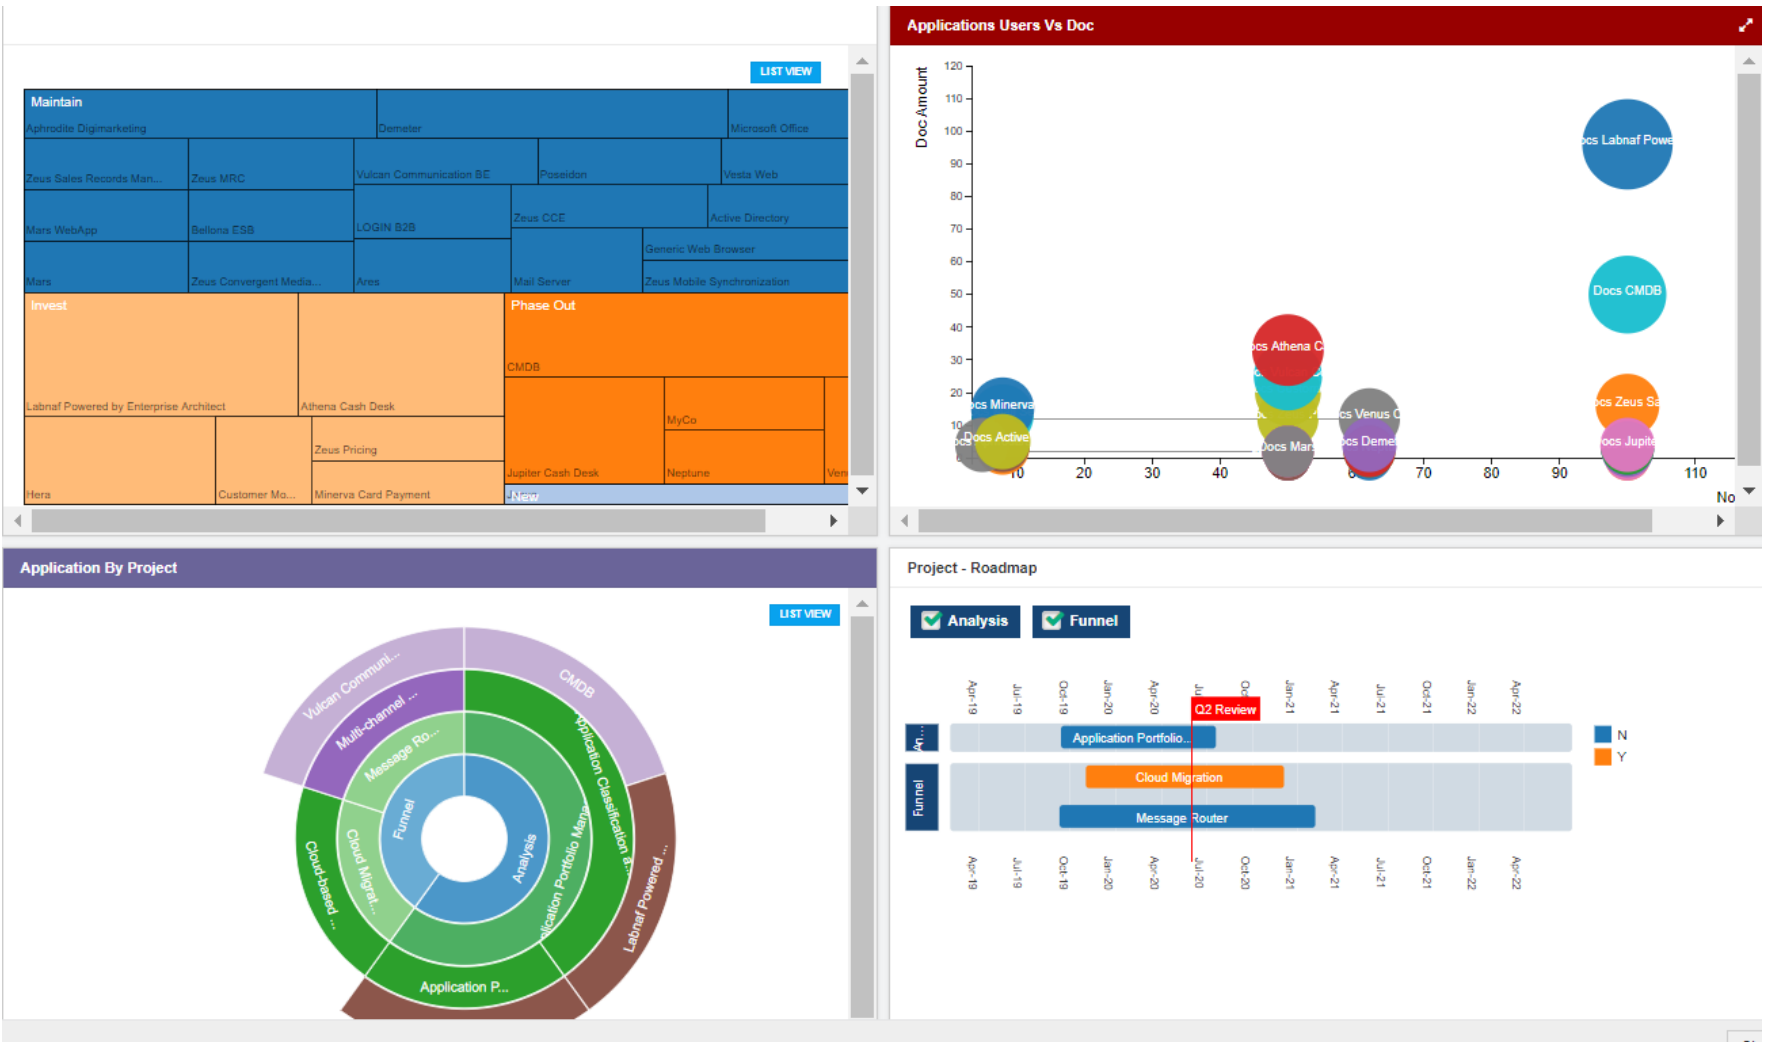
LIST VIEW

Maintain
Aphrodite Digimarketing
Demeter
Microsoft Office
Zeus Sales Records Man...
Zeus MRC
Vulcan Communication BE
Poseidon
Vesta Web
Mars WebApp
Bellona ESB
LOGIN B2B
Zeus CCE
Active Directory
Generic Web Browser
Mars
Zeus Convergent Media...
Ares
Mail Server
Zeus Mobile Synchronization
Invest
Labnaf Powered by Enterprise Architect
Athena Cash Desk
Zeus Pricing
Hera
Customer Mo...
Minerva Card Payment
Phase Out
CMDB
MyCo
Jupiter Cash Desk
Neptune
Ven
New

Applications Users Vs Doc

Doc Amount
120
110
100
90
80
70
60
50
40
30
20
10
cs Labnaf Powe
Docs CMDB
cs Athena C
cs Minerva
Docs Active
cs Venus C
Docs Mar
cs Deme
cs Zeus Sa
ocs Jupite
10
20
30
40
70
80
90
110
No

Application By Project

LIST VIEW

Vulcan Communi...
Multi-channel ...
Message Ro...
Funnel
Cloud Migrat...
Cloud-based ...
Analysis
CMDB
Application Classification ...
Application Portfolio Mana...
Labnaf Powered ...
Application P...

Project - Roadmap

Analysis
Funnel

Apr-19
Jul-19
Oct-19
Jan-20
Apr-20
Jul
Oc
Jan-21
Apr-21
Jul-21
Oct-21
Jan-22
Apr-22
Q2 Review
An...
Application Portfolio...
Funnel
Cloud Migration
Message Router
N
Y
Apr-19
Jul-19
Oct-19
Jan-20
Apr-20
Jul-20
Oct-20
Jan-21
Apr-21
Jul-21
Oct-21
Jan-22
Apr-22